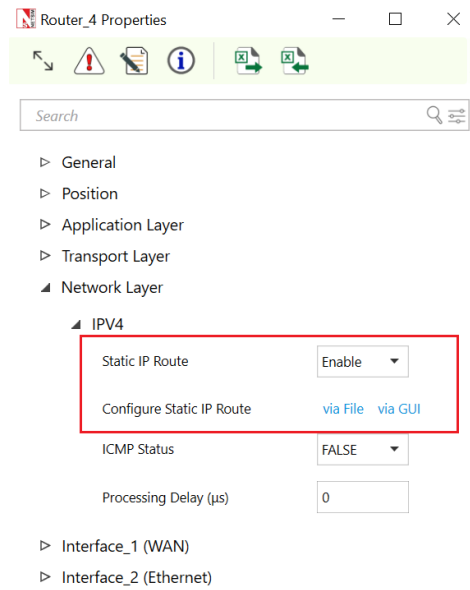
Router_4 Properties

Search

General
Position
Application Layer
Transport Layer
Network Layer
IPV4
Static IP Route | Enable
Configure Static IP Route | via File | via GUI
ICMP Status | FALSE
Processing Delay (µs) | 0
Interface_1 (WAN)
Interface_2 (Ethernet)